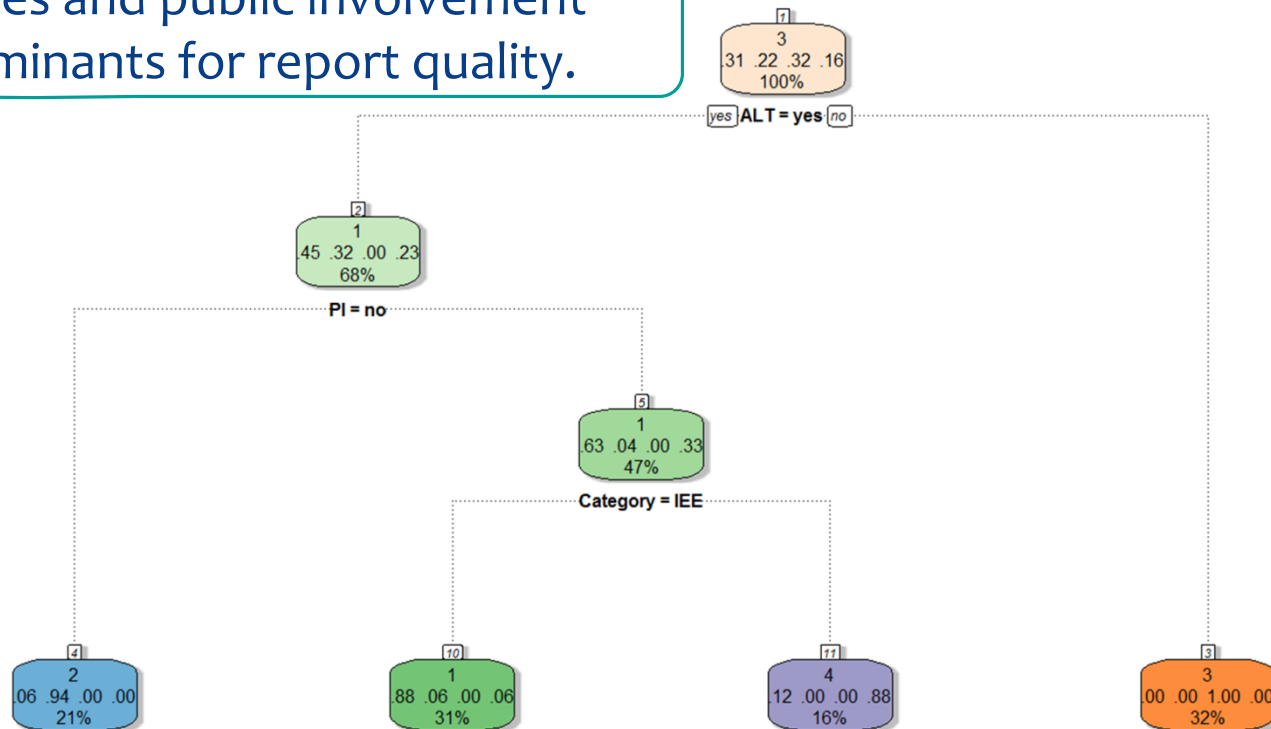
es and public involvement
minants for report quality.

1
3
.31 .22 .32 .16
100%
yes ALT = yes no

2
1
.45 .32 .00 .23
68%
PI = no

5
1
.63 .04 .00 .33
47%
Category = IEE

4
2
.06 .94 .00 .00
21%

10
1
.88 .06 .00 .06
31%

11
4
.12 .00 .00 .88
16%

3
3
.00 .00 1.00 .00
32%